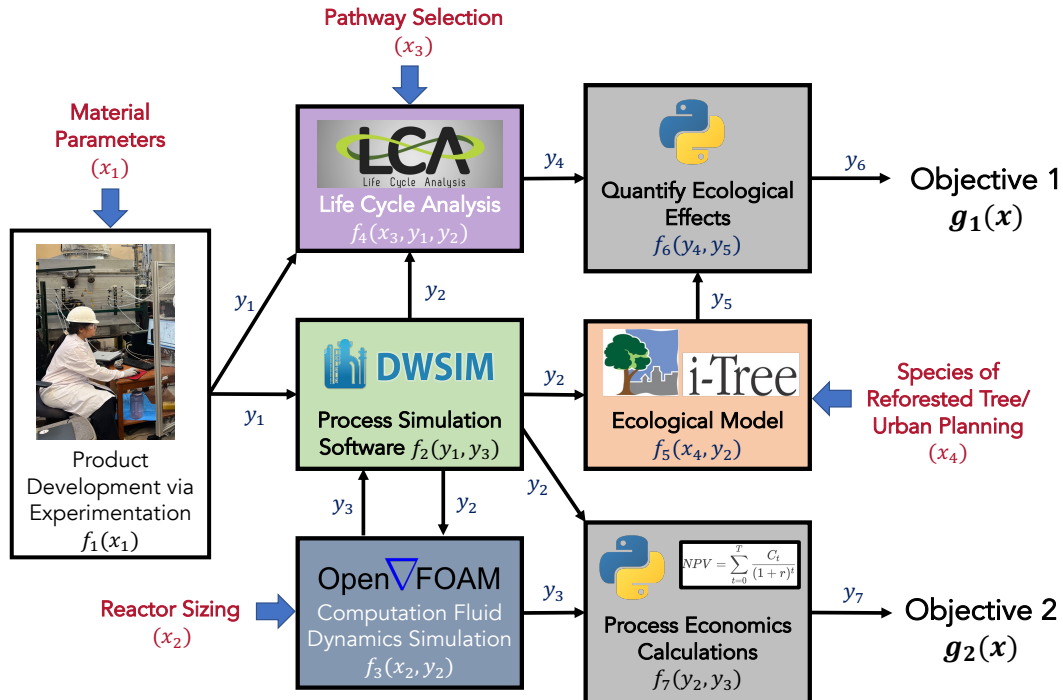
Pathway Selection
$(x_3)$

Material Parameters
$(x_1)$

LCA
Life Cycle Analysis
Life Cycle Analysis
$f_4(x_3, y_1, y_2)$

$y_4$

Quantify Ecological Effects
$f_6(y_4, y_5)$

$y_6$

Objective 1
$g_1(x)$

$y_1$

$y_2$

$y_5$

DWSIM
Process Simulation Software $f_2(y_1, y_3)$

$y_2$

i-Tree
Ecological Model
$f_5(x_4, y_2)$

Species of Reforested Tree/ Urban Planning
$(x_4)$

$y_1$

Product Development via Experimentation
$f_1(x_1)$

$y_3$

$y_2$

$y_2$

OpenFOAM
Computation Fluid Dynamics Simulation
$f_3(x_2, y_2)$

Reactor Sizing
$(x_2)$

$y_3$

$NPV = \sum_{t=0}^{T} \frac{C_t}{(1+r)^t}$

Process Economics Calculations
$f_7(y_2, y_3)$

$y_7$

Objective 2
$g_2(x)$